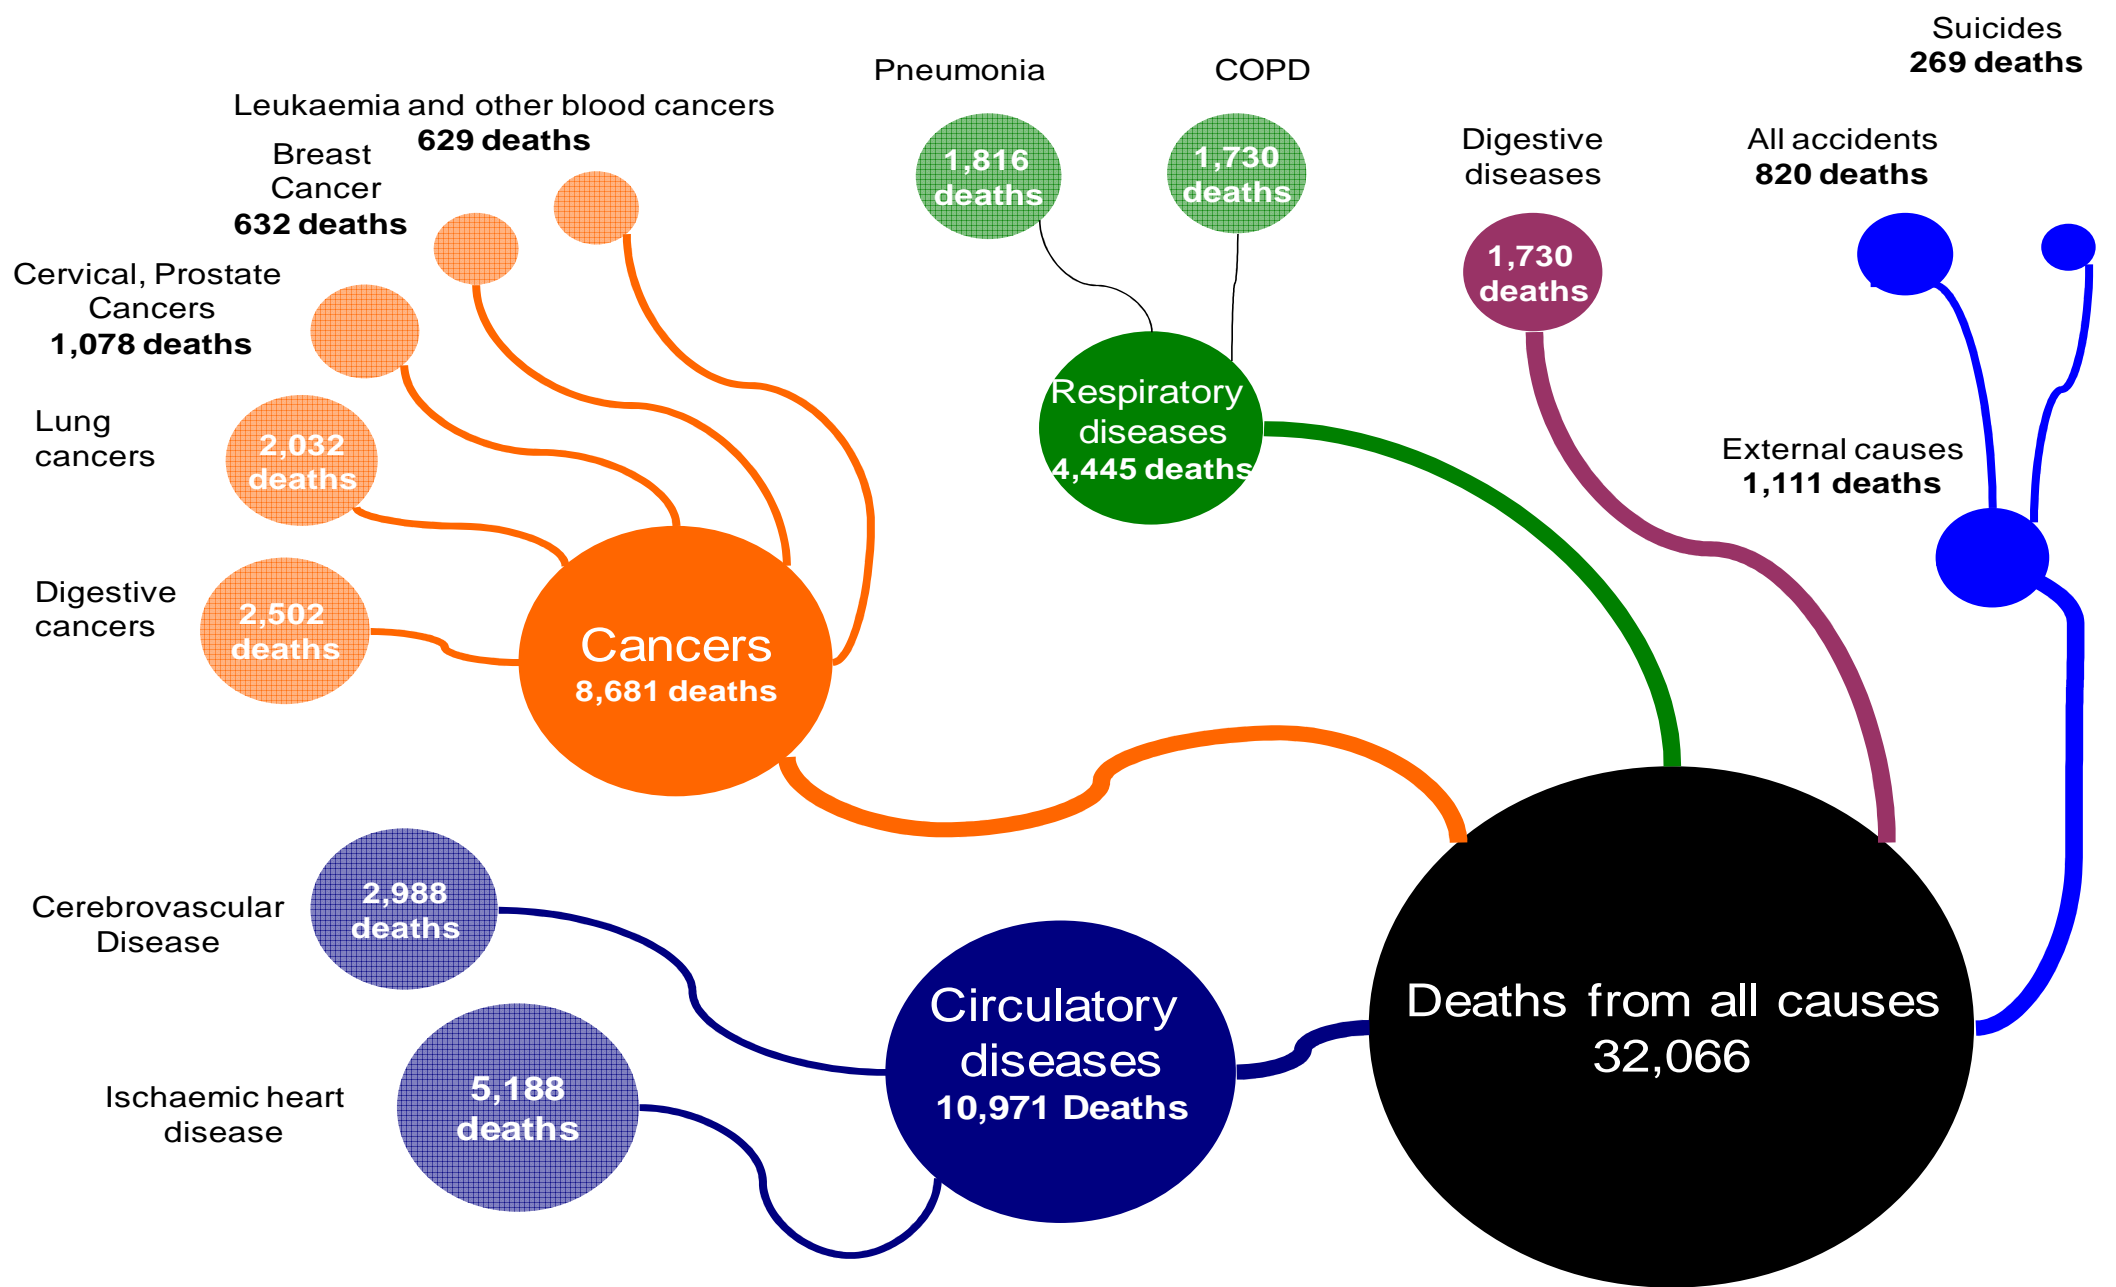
Suicides
269 deaths

Pneumonia

COPD

Leukaemia and other blood cancers
629 deaths

Breast Cancer
632 deaths

1,816 deaths

1,730 deaths

Digestive diseases

All accidents
820 deaths

Cervical, Prostate Cancers
1,078 deaths

1,730 deaths

Respiratory diseases
4,445 deaths

Lung cancers

2,032 deaths

External causes
1,111 deaths

Digestive cancers

2,502 deaths

Cancers
8,681 deaths

Cerebrovascular Disease

2,988 deaths

Deaths from all causes
32,066

Circulatory diseases
10,971 Deaths

Ischaemic heart disease

5,188 deaths